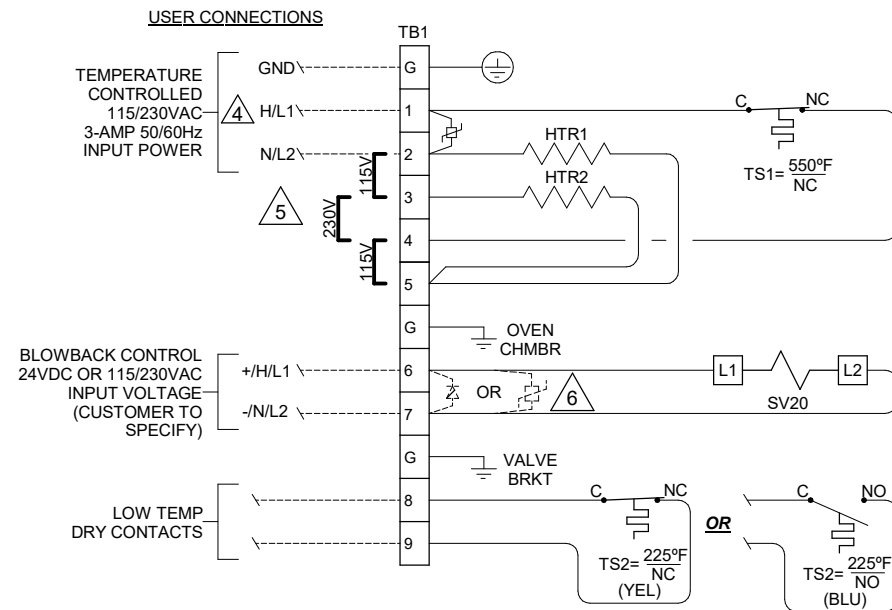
USER CONNECTIONS

TB1

TEMPERATURE CONTROLLED 115/230VAC 3-AMP 50/60Hz INPUT POWER

4

GND

H/L1

N/L2

G

1

2

3

4

5

115V

230V

115V

5

HTR1

HTR2

C

NC

TS1= $\frac{550ºF}{NC}$

G

OVEN CHMBR

BLOWBACK CONTROL 24VDC OR 115/230VAC INPUT VOLTAGE (CUSTOMER TO SPECIFY)

+/H/L1

-/N/L2

6

7

OR

6

L1

L2

SV20

G

VALVE BRKT

LOW TEMP DRY CONTACTS

8

9

C

NC

TS2= $\frac{225ºF}{NC}$

(YEL)

OR

C

NO

TS2= $\frac{225ºF}{NO}$

(BLU)